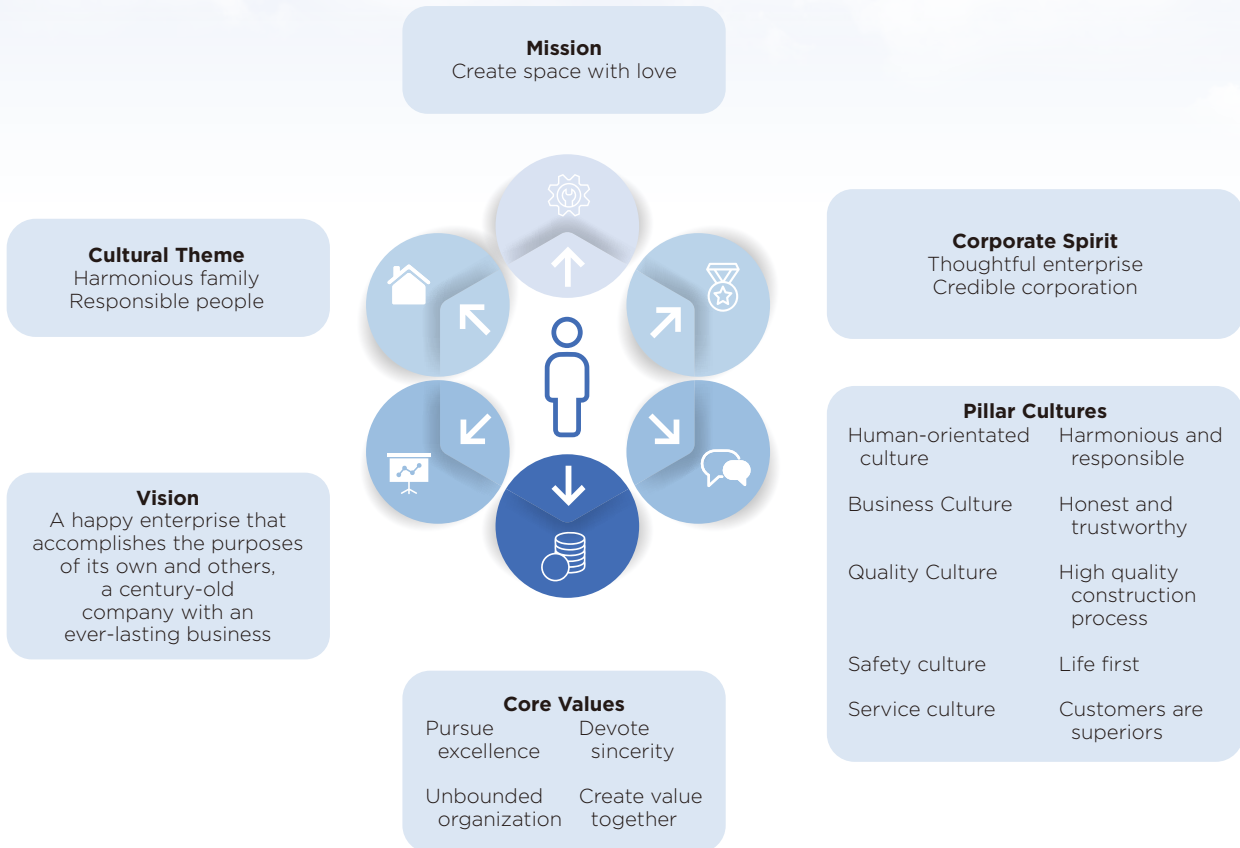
**Mission**
Create space with love

**Cultural Theme**
Harmonious family
Responsible people

**Corporate Spirit**
Thoughtful enterprise
Credible corporation

**Pillar Cultures**

| | |
|---|---|
| Human-orientated culture | Harmonious and responsible |
| Business Culture | Honest and trustworthy |
| Quality Culture | High quality construction process |
| Safety culture | Life first |
| Service culture | Customers are superiors |

**Vision**
A happy enterprise that accomplishes the purposes of its own and others, a century-old company with an ever-lasting business

**Core Values**

| | |
|---|---|
| Pursue excellence | Devote sincerity |
| Unbounded organization | Create value together |